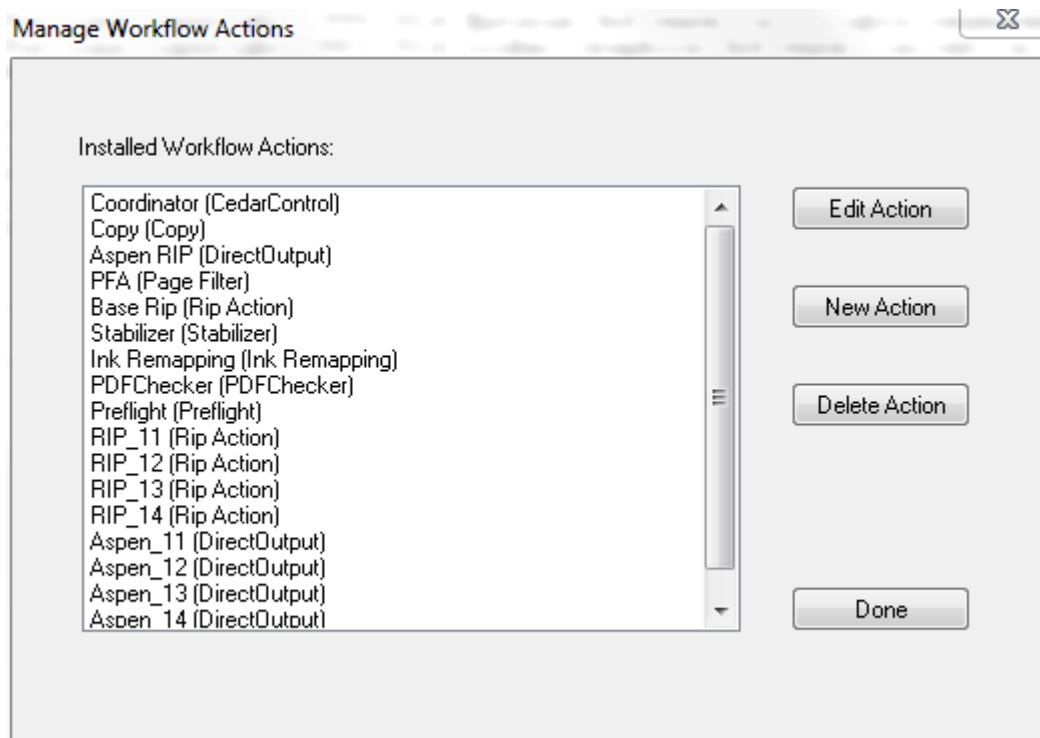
Manage Workflow Actions

Installed Workflow Actions:

Coordinator (CedarControl)
Copy (Copy)
Aspen RIP (DirectOutput)
PFA (Page Filter)
Base Rip (Rip Action)
Stabilizer (Stabilizer)
Ink Remapping (Ink Remapping)
PDFChecker (PDFChecker)
Preflight (Preflight)
RIP_11 (Rip Action)
RIP_12 (Rip Action)
RIP_13 (Rip Action)
RIP_14 (Rip Action)
Aspen_11 (DirectOutput)
Aspen_12 (DirectOutput)
Aspen_13 (DirectOutput)
Aspen_14 (DirectOutput)

Edit Action

New Action

Delete Action

Done